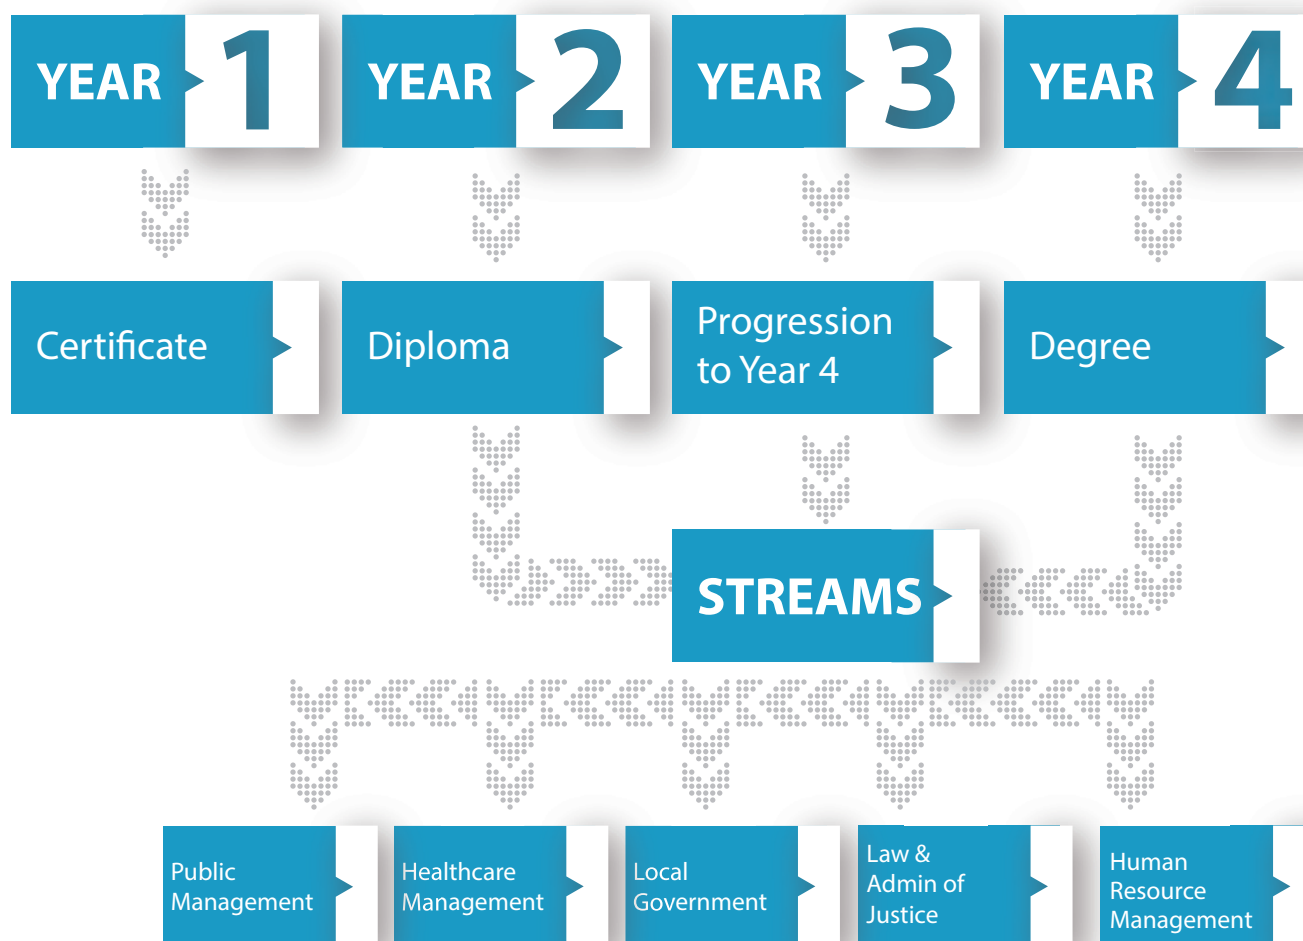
YEAR 1

YEAR 2

YEAR 3

YEAR 4

Certificate

Diploma

Progression to Year 4

Degree

STREAMS

Public Management

Healthcare Management

Local Government

Law & Admin of Justice

Human Resource Management